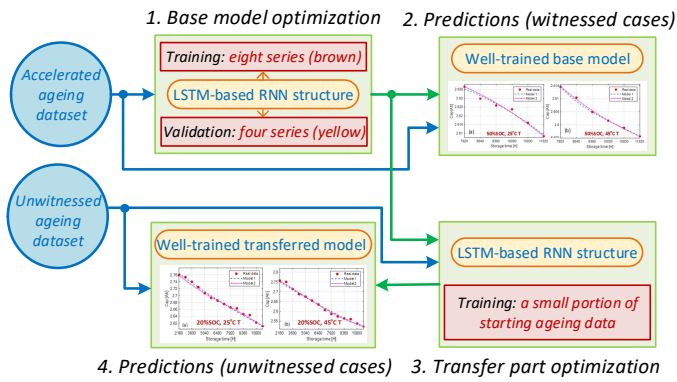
1. Base model optimization

2. Predictions (witnessed cases)

Accelerated ageing dataset

Training: eight series (brown)

LSTM-based RNN structure

Validation: four series (yellow)

Well-trained base model

50%SOC, 25°C T

50%SOC, 45°C T

Unwitnessed ageing dataset

Well-trained transferred model

20%SOC, 25°C T

20%SOC, 45°C T

LSTM-based RNN structure

Training: a small portion of starting ageing data

4. Predictions (unwitnessed cases)

3. Transfer part optimization